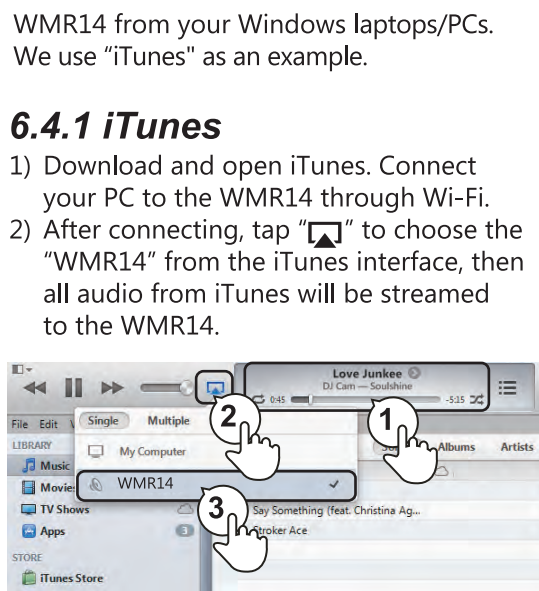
WMR14 from your Windows laptops/PCs. We use “iTunes" as an example.

6.4.1 iTunes

1) Download and open iTunes. Connect your PC to the WMR14 through Wi-Fi.

2) After connecting, tap “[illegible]” to choose the “WMR14” from the iTunes interface, then all audio from iTunes will be streamed to the WMR14.

Love Junkee
DJ Cam — Soulshine
0:45
-5:15

File Edit
Single Multiple
LIBRARY
Music
Movies
TV Shows
Apps
STORE
iTunes Store
My Computer
WMR14
Albums Artists
Say Something (feat. Christina Ag...
Stroker Ace

1
2
3